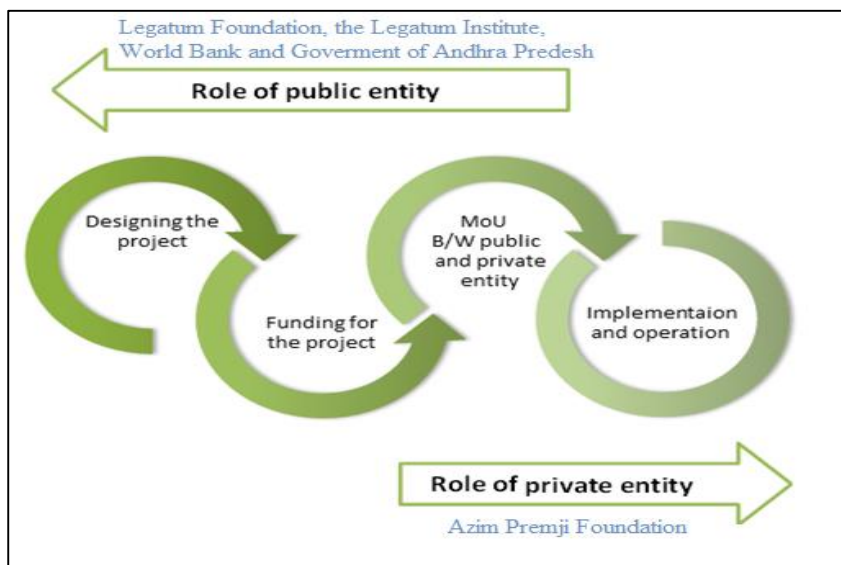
Legatum Foundation, the Legatum Institute, World Bank and Goverment of Andhra Predesh

Role of public entity

Designing the project

Funding for the project

MoU B/W public and private entity

Implementaion and operation

Role of private entity

Azim Premji Foundation